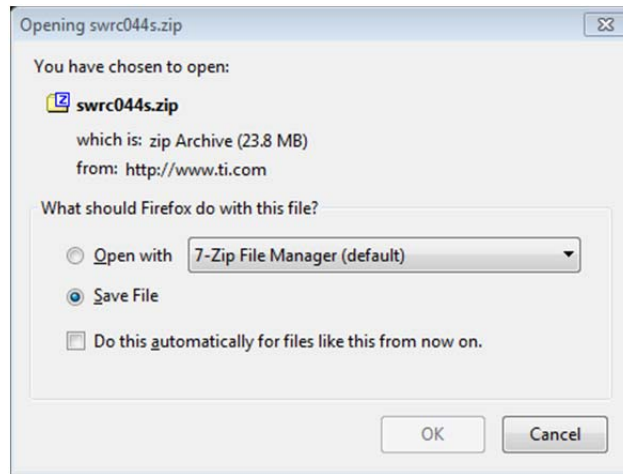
Opening swrc044s.zip

You have chosen to open:

swrc044s.zip

which is: zip Archive (23.8 MB)

from: http://www.ti.com

What should Firefox do with this file?

Open with 7-Zip File Manager (default)

Save File

Do this automatically for files like this from now on.

OK Cancel